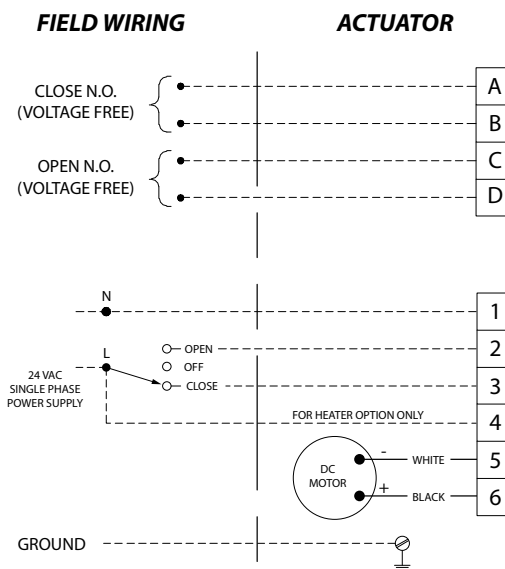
FIELD WIRING

ACTUATOR

CLOSE N.O. (VOLTAGE FREE)

A

B

OPEN N.O. (VOLTAGE FREE)

C

D

N

1

OPEN

2

OFF

L

24 VAC SINGLE PHASE POWER SUPPLY

CLOSE

3

FOR HEATER OPTION ONLY

4

-

WHITE

5

DC MOTOR

+

BLACK

6

GROUND